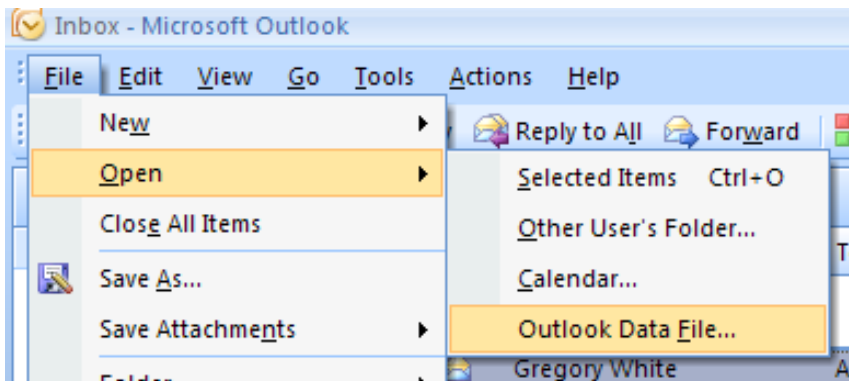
Inbox - Microsoft Outlook

File Edit View Go Tools Actions Help

New

Open

Close All Items

Save As...

Save Attachments

Folder

Reply to All Forward

Selected Items Ctrl+O

Other User's Folder...

Calendar...

Outlook Data File...

Gregory White